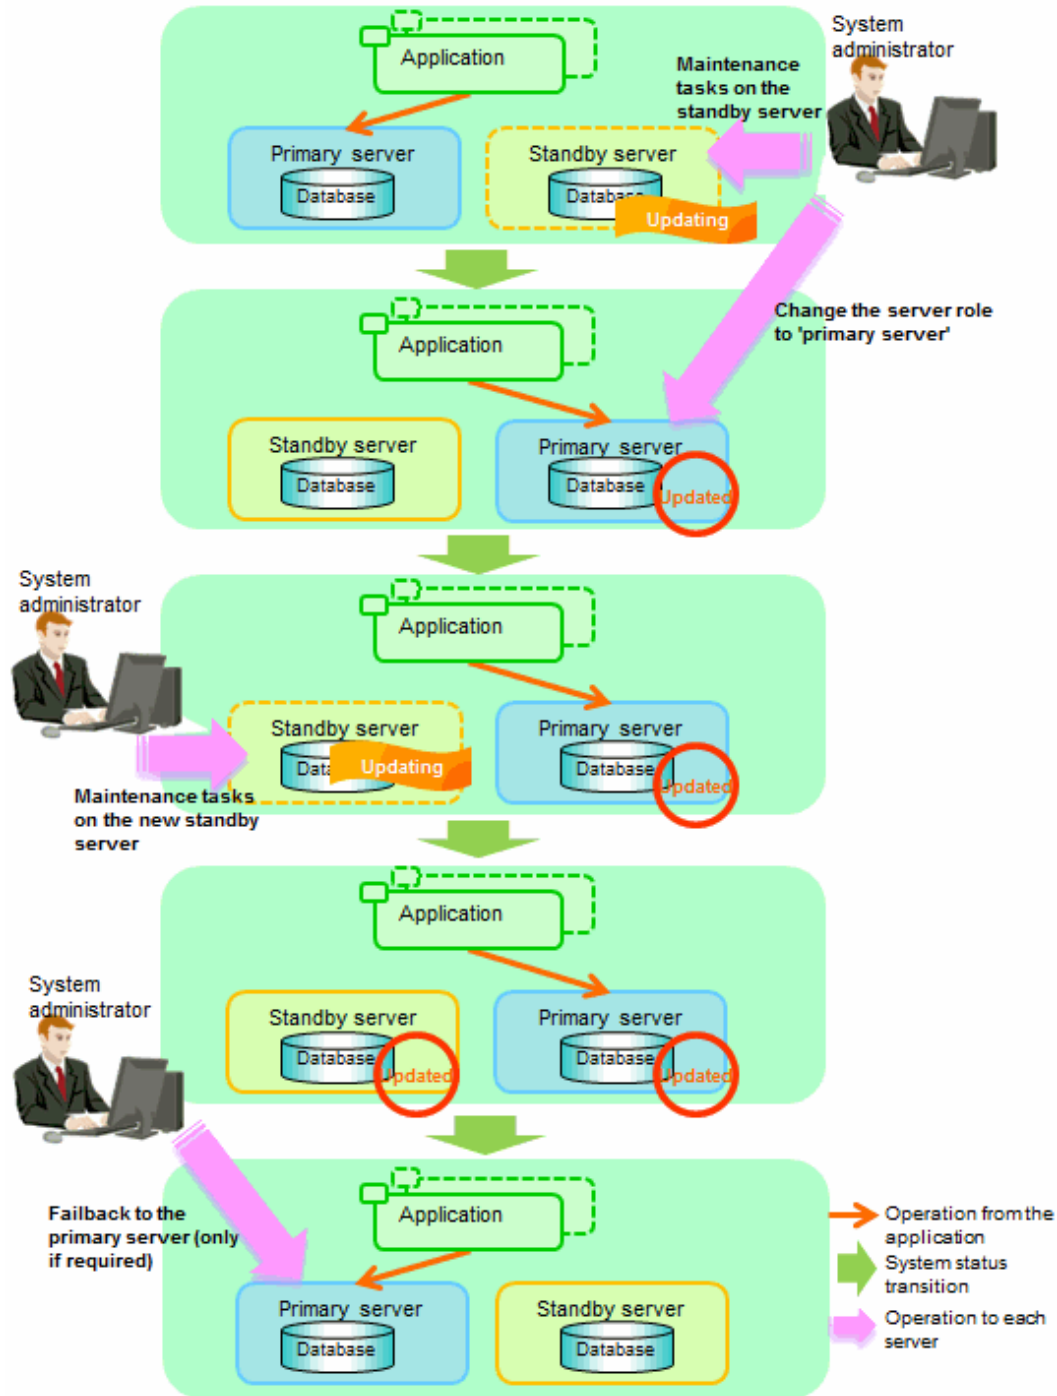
System administrator

Application

Maintenance tasks on the standby server

Primary server

Database

Standby server

Database

Updating

Change the server role to 'primary server'

Application

Standby server

Database

Primary server

Database

Updated

System administrator

Application

Standby server

Data

Updating

Primary server

Database

Updated

Maintenance tasks on the new standby server

Application

System administrator

Standby server

Database

Updated

Primary server

Database

Updated

Application

Failback to the primary server (only if required)

Primary server

Database

Standby server

Database

Operation from the application

System status transition

Operation to each server